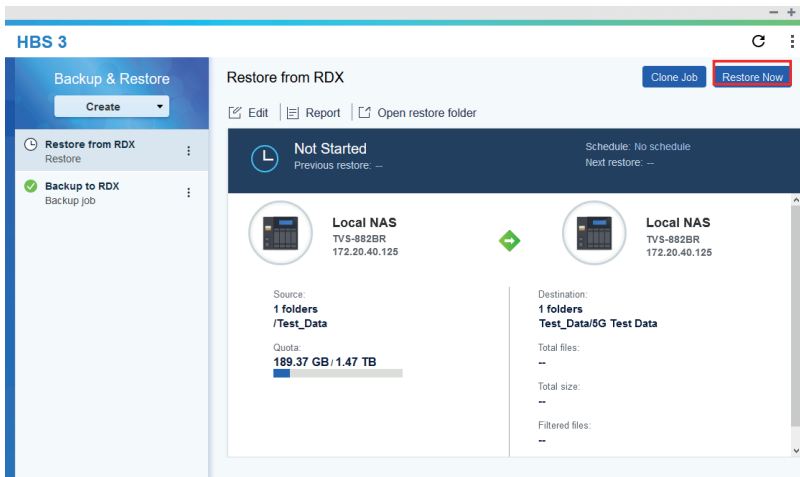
HBS 3

Backup & Restore

Create

Restore from RDX
Restore

Backup to RDX
Backup job

Restore from RDX

Clone Job

Restore Now

Edit | Report | Open restore folder

Not Started
Previous restore: --

Schedule: No schedule
Next restore: --

Local NAS
TVS-882BR
172.20.40.125

Local NAS
TVS-882BR
172.20.40.125

Source:
1 folders
/Test_Data

Quota:
189.37 GB / 1.47 TB

Destination:
1 folders
Test_Data/5G Test Data

Total files:
--

Total size:
--

Filtered files:
--